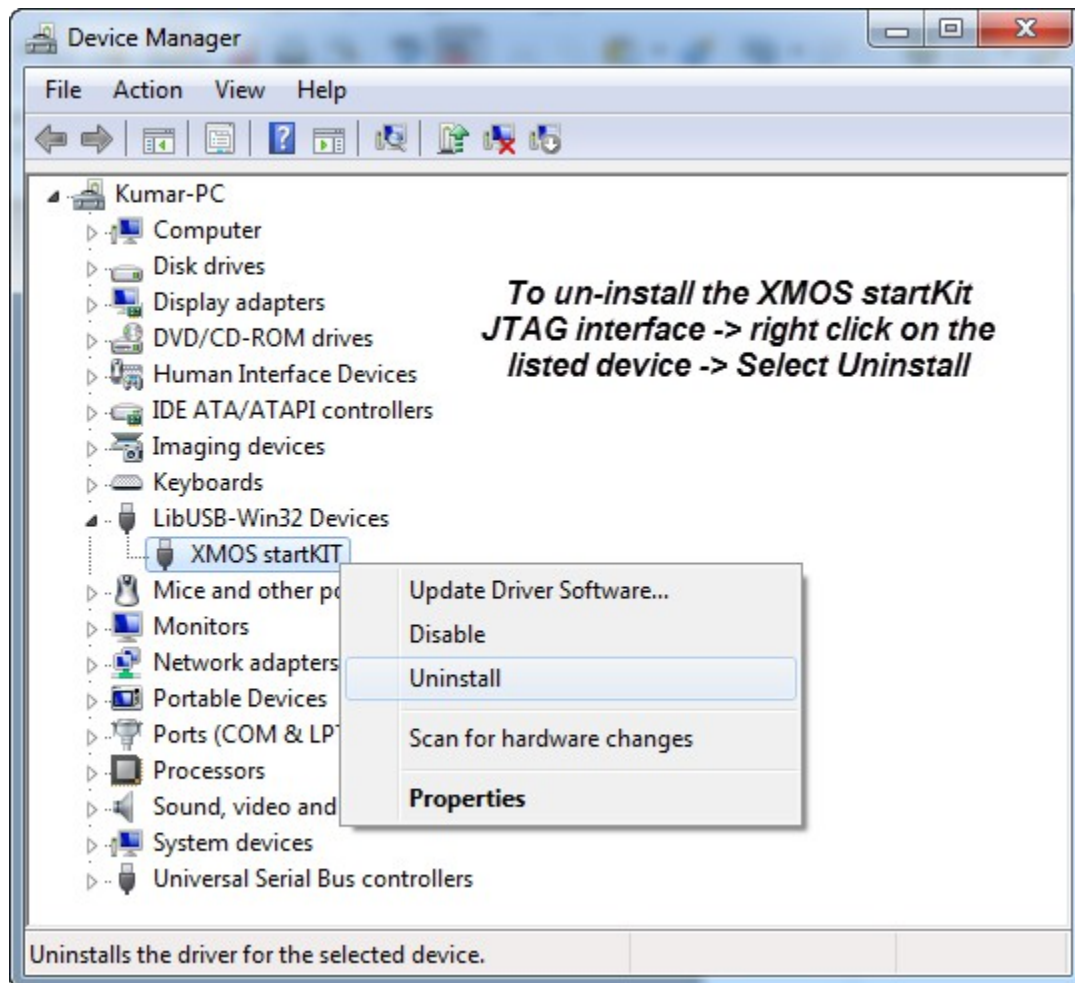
Device Manager

File Action View Help

Kumar-PC
Computer
Disk drives
Display adapters
DVD/CD-ROM drives
Human Interface Devices
IDE ATA/ATAPI controllers
Imaging devices
Keyboards
LibUSB-Win32 Devices
XMOS startKIT
Mice and other po
Monitors
Network adapters
Portable Devices
Ports (COM & LPT
Processors
Sound, video and
System devices
Universal Serial Bus controllers

To un-install the XMOS startKit JTAG interface -> right click on the listed device -> Select Uninstall

Update Driver Software...
Disable
Uninstall
Scan for hardware changes
Properties

Uninstalls the driver for the selected device.